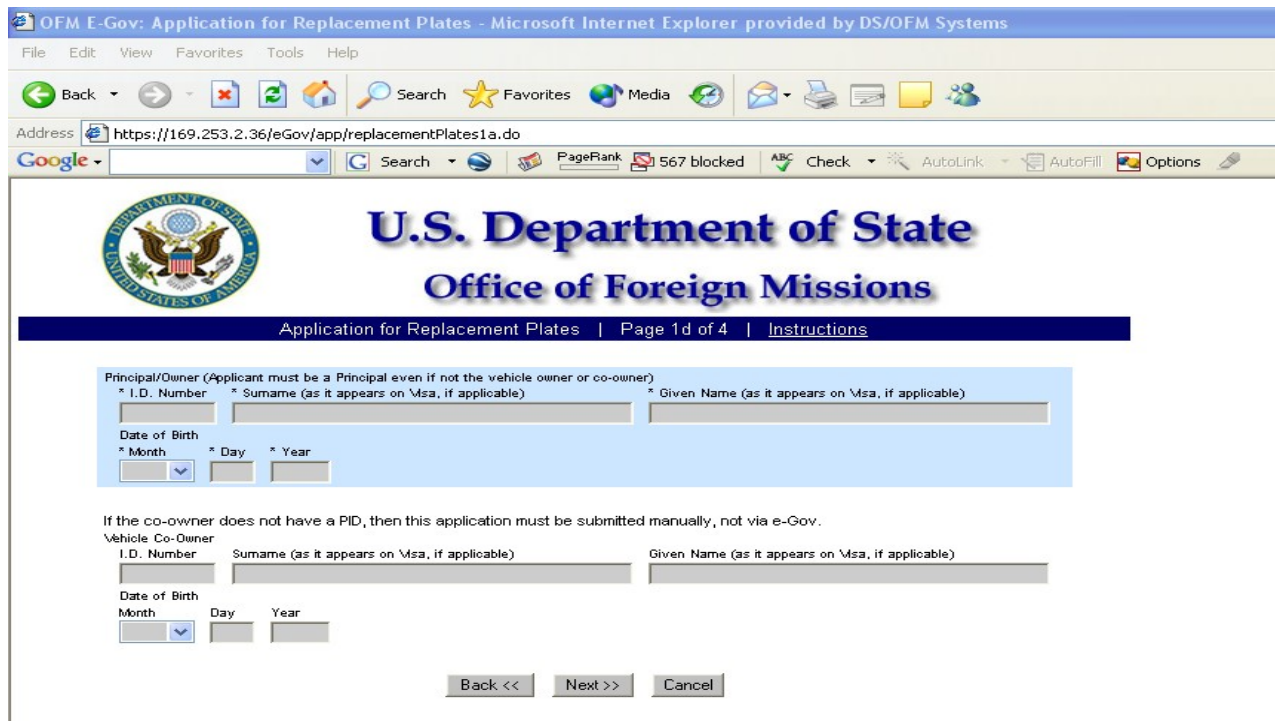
OFM E-Gov: Application for Replacement Plates - Microsoft Internet Explorer provided by DS/OFM Systems

File Edit View Favorites Tools Help

Back Search Favorites Media

Address https://169.253.2.36/eGov/app/replacementPlates1a.do

Google Search PageRank 567 blocked Check AutoLink AutoFill Options

DEPARTMENT OF STATE UNITED STATES OF AMERICA

U.S. Department of State

Office of Foreign Missions

Application for Replacement Plates | Page 1d of 4 | Instructions

Principal/Owner (Applicant must be a Principal even if not the vehicle owner or co-owner)
* I.D. Number * Surname (as it appears on Visa, if applicable) * Given Name (as it appears on Visa, if applicable)
Date of Birth
* Month * Day * Year

If the co-owner does not have a PID, then this application must be submitted manually, not via e-Gov.
Vehicle Co-Owner
I.D. Number Surname (as it appears on Visa, if applicable) Given Name (as it appears on Visa, if applicable)
Date of Birth
Month Day Year

Back << Next >> Cancel